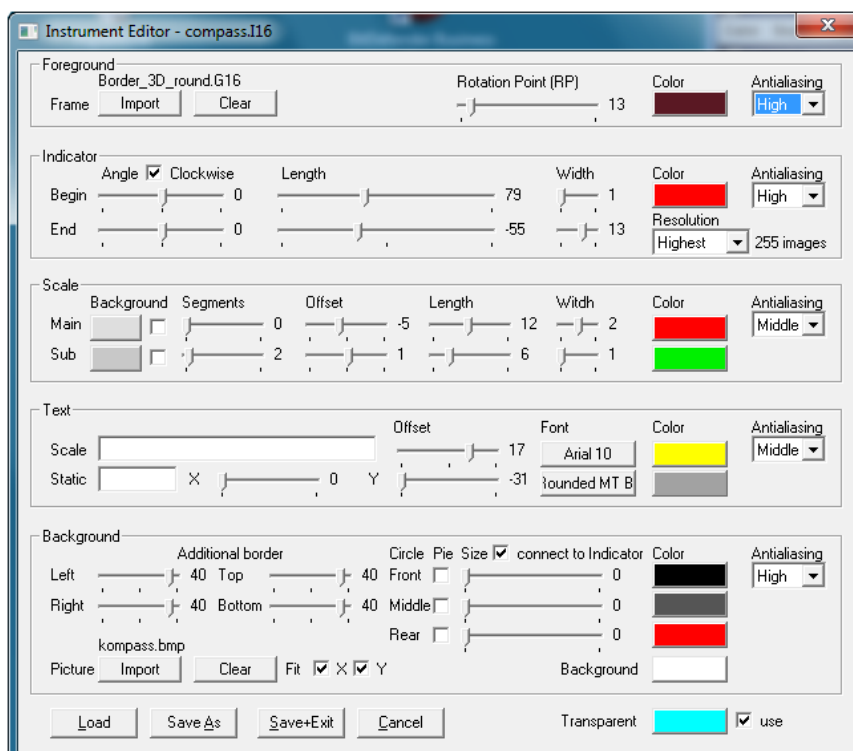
Instrument Editor - compass.I16

Foreground
Frame Border_3D_round.G16 Import Clear
Rotation Point (RP) 13
Color
Antialiasing High

Indicator
Angle ☑ Clockwise
Length
Width
Color
Antialiasing High
Begin 0 79 1
End 0 -55 13
Resolution Highest 255 images

Scale
Background Segments Offset Length Witdh Color Antialiasing
Main 0 -5 12 2 Middle
Sub 2 1 6 1

Text
Offset Font Color Antialiasing
Scale 17 Arial 10 Middle
Static X 0 Y -31 Rounded MT B

Background
Additional border
Circle Pie Size ☑ connect to Indicator Color Antialiasing
Left 40 Top 40 Front 0 High
Right 40 Bottom 40 Middle 0
Rear 0
kompass.bmp
Picture Import Clear Fit ☑ X ☑ Y
Background

Load Save As Save+Exit Cancel Transparent ☑ use